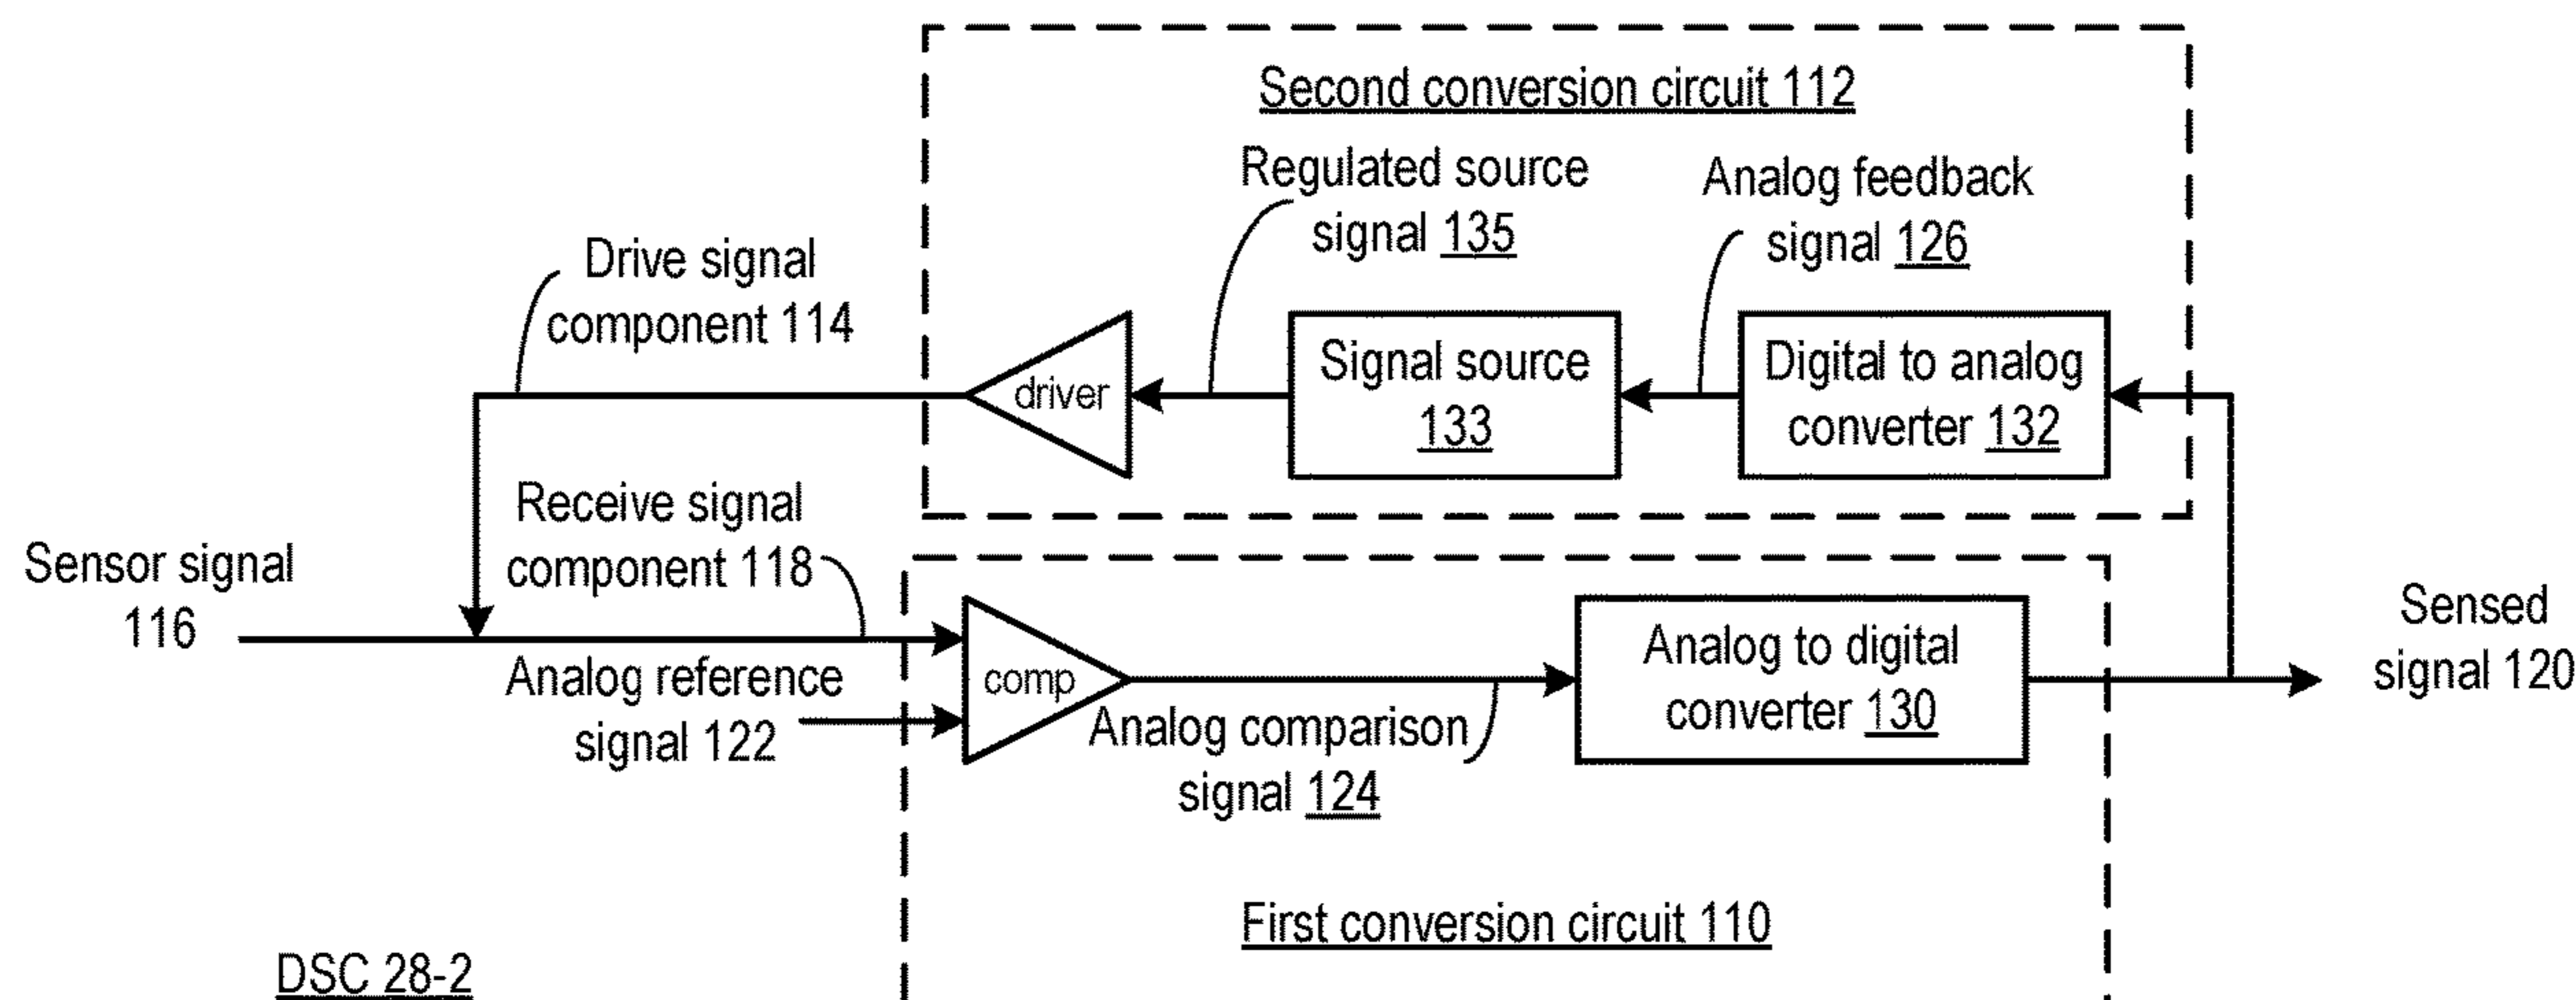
Second conversion circuit 112

Regulated source signal 135

Analog feedback signal 126

Drive signal component 114

driver

Signal source 133

Digital to analog converter 132

Receive signal component 118

Sensor signal 116

comp

Analog to digital converter 130

Sensed signal 120

Analog reference signal 122

Analog comparison signal 124

First conversion circuit 110

DSC 28-2